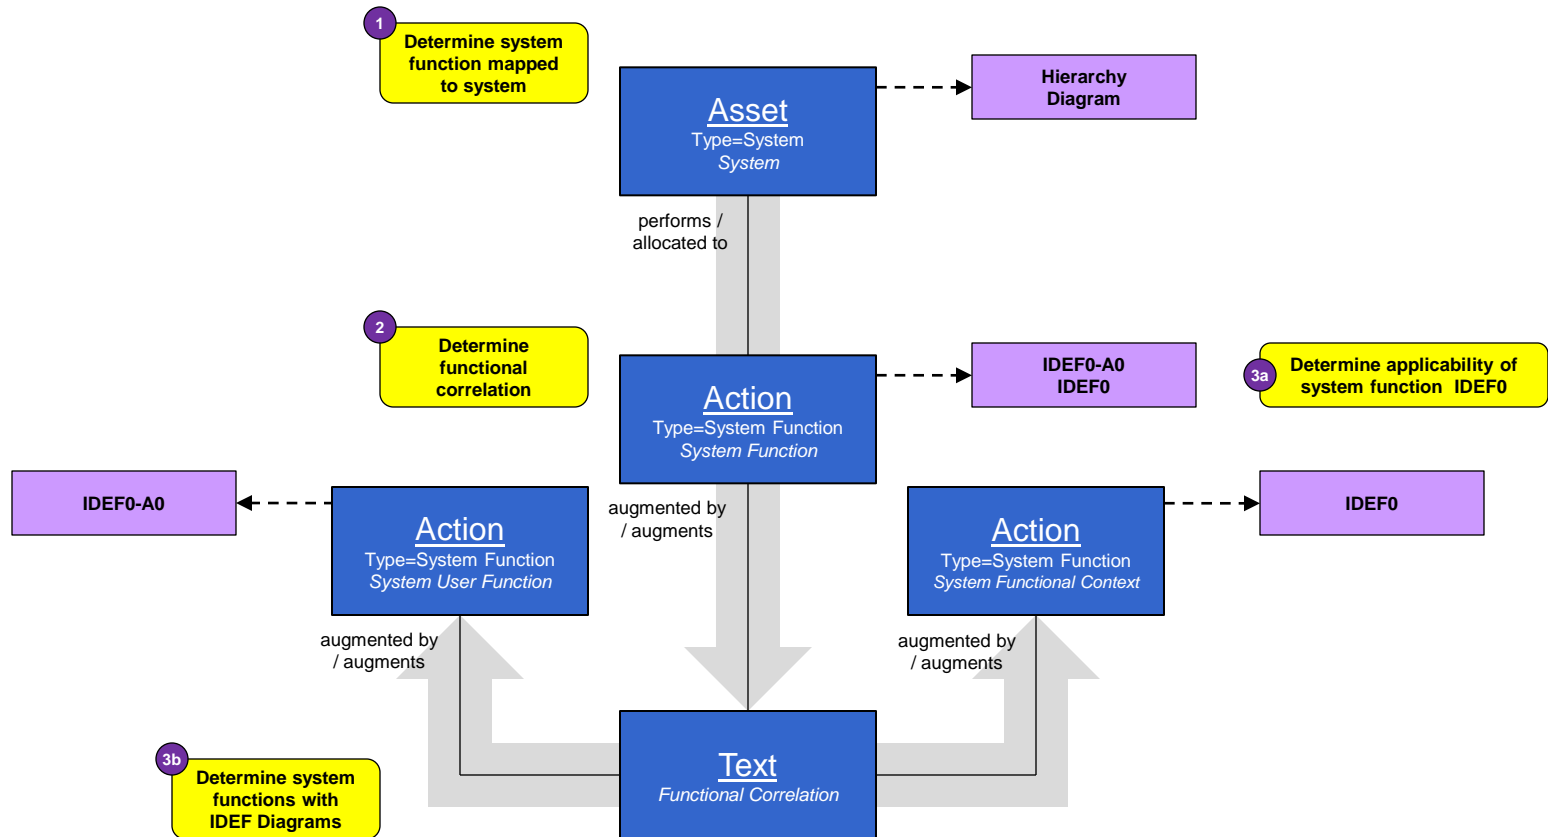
1
Determine system function mapped to system

Asset
Type=System
System

Hierarchy Diagram

performs / allocated to

2
Determine functional correlation

Action
Type=System Function
System Function

IDEF0-A0
IDEF0

3a
Determine applicability of system function IDEF0

IDEF0-A0

Action
Type=System Function
System User Function

augmented by / augments

Action
Type=System Function
System Functional Context

IDEF0

augmented by / augments

augmented by / augments

3b
Determine system functions with IDEF Diagrams

Text
Functional Correlation